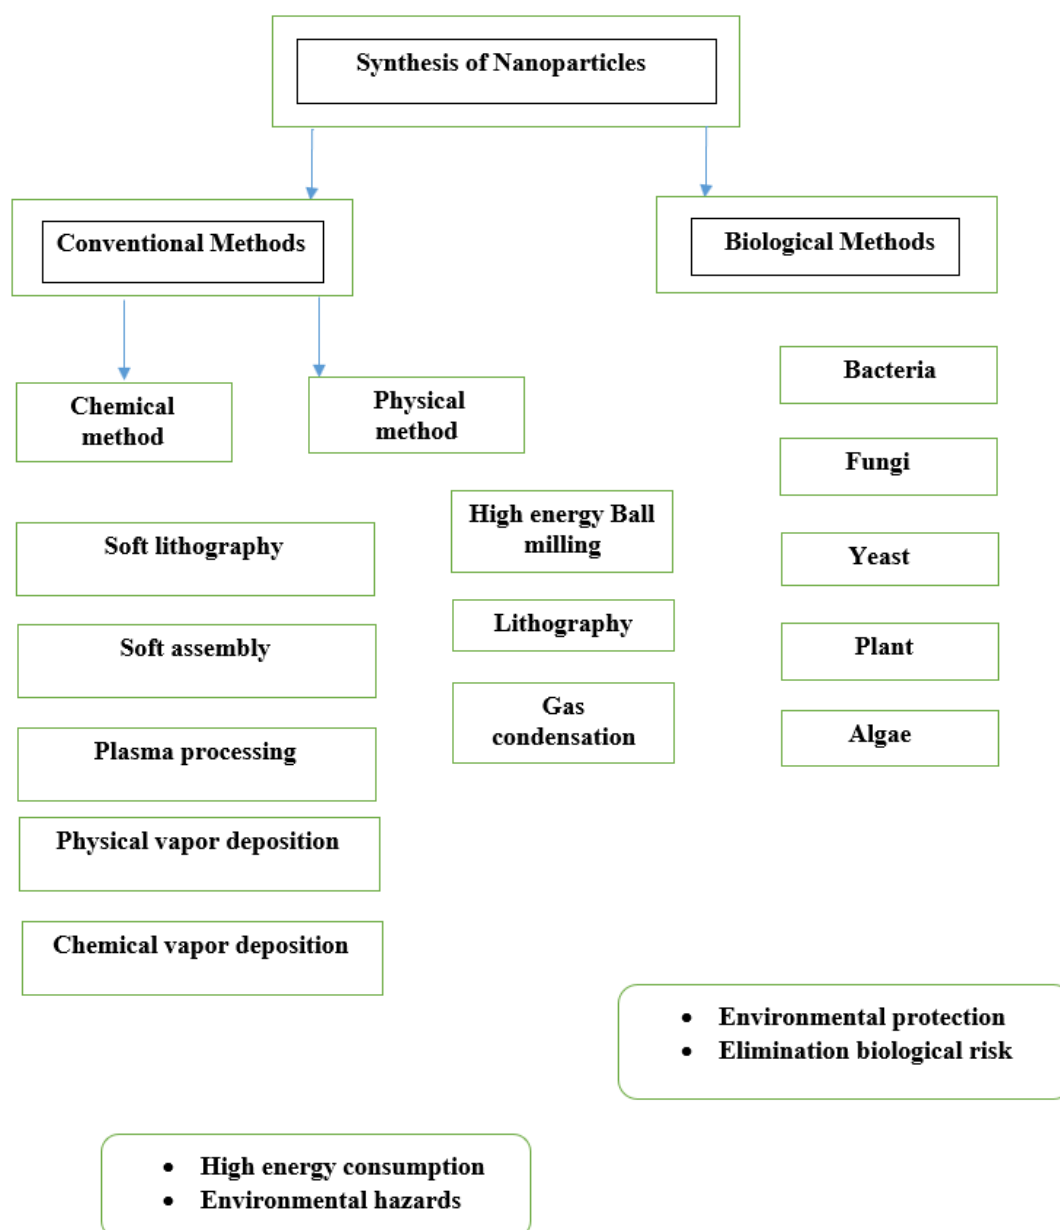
Synthesis of Nanoparticles

Conventional Methods

Biological Methods

Chemical method

Physical method

Bacteria

Fungi

Yeast

Plant

Algae

Soft lithography

Soft assembly

Plasma processing

Physical vapor deposition

Chemical vapor deposition

High energy Ball milling

Lithography

Gas condensation

- Environmental protection
- Elimination biological risk

- High energy consumption
- Environmental hazards